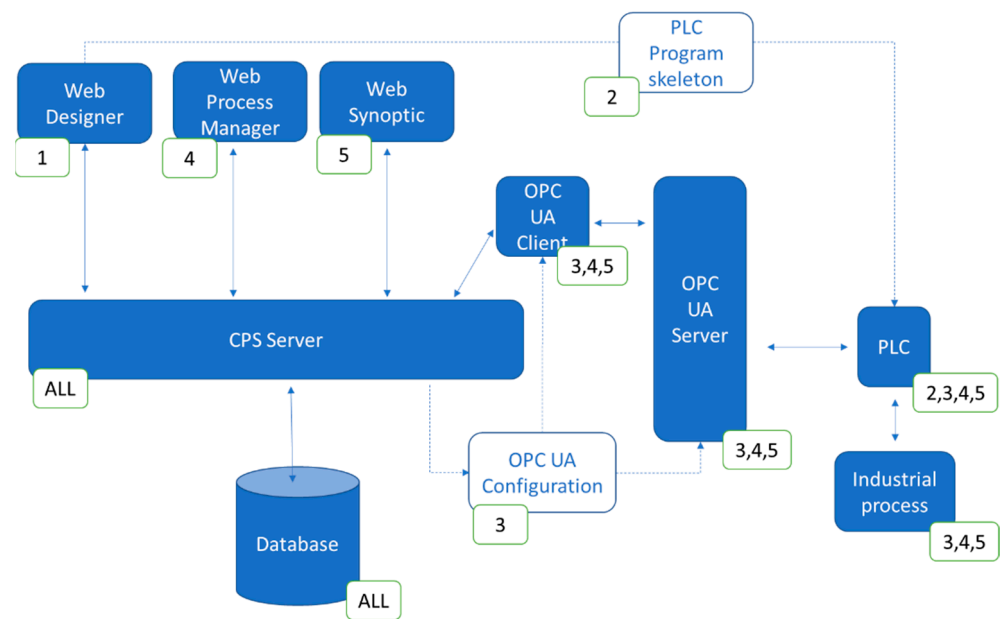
PLC Program skeleton
2

Web Designer
1

Web Process Manager
4

Web Synoptic
5

OPC UA Client
3,4,5

OPC UA Server
3,4,5

CPS Server
ALL

PLC
2,3,4,5

OPC UA Configuration
3

Industrial process
3,4,5

Database
ALL